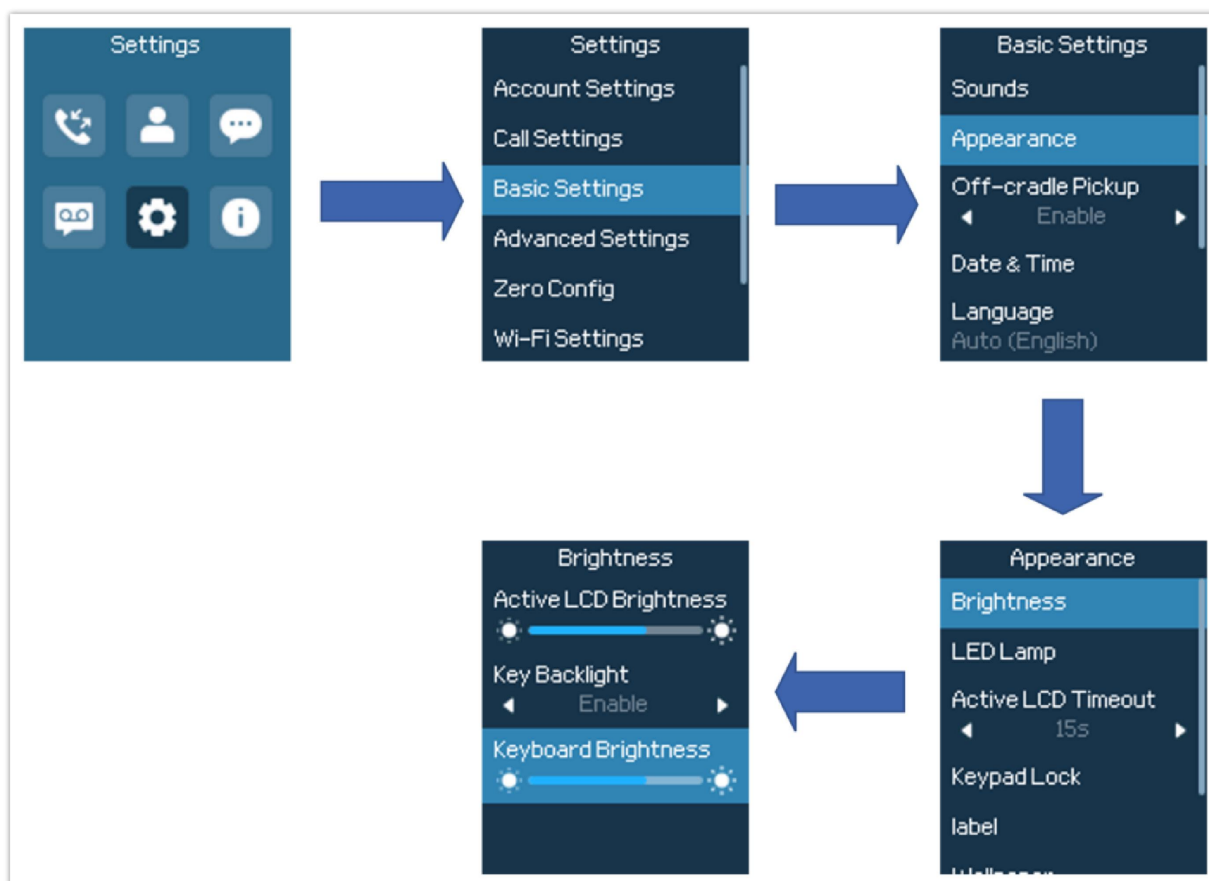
Settings

Settings
Account Settings
Call Settings
Basic Settings
Advanced Settings
Zero Config
Wi-Fi Settings

Basic Settings
Sounds
Appearance
Off-cradle Pickup
◀ Enable ▶
Date & Time
Language
Auto (English)

Appearance
Brightness
LED Lamp
Active LCD Timeout
◀ 15s ▶
Keypad Lock
label
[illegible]

Brightness
Active LCD Brightness
Key Backlight
◀ Enable ▶
Keyboard Brightness